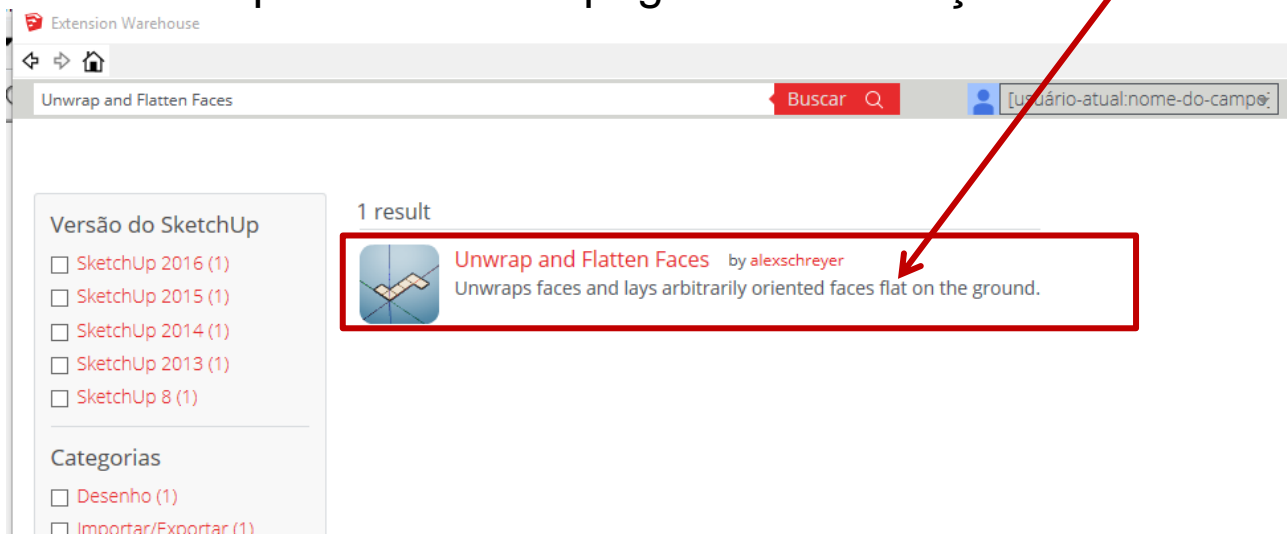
Extension Warehouse

Unwrap and Flatten Faces

Buscar

[usuário-atual:nome-do-campo]

Versão do SketchUp
SketchUp 2016 (1)
SketchUp 2015 (1)
SketchUp 2014 (1)
SketchUp 2013 (1)
SketchUp 8 (1)

Categorias
Desenho (1)
Importar/Exportar (1)

1 result

Unwrap and Flatten Faces by alexschreyer
Unwraps faces and lays arbitrarily oriented faces flat on the ground.